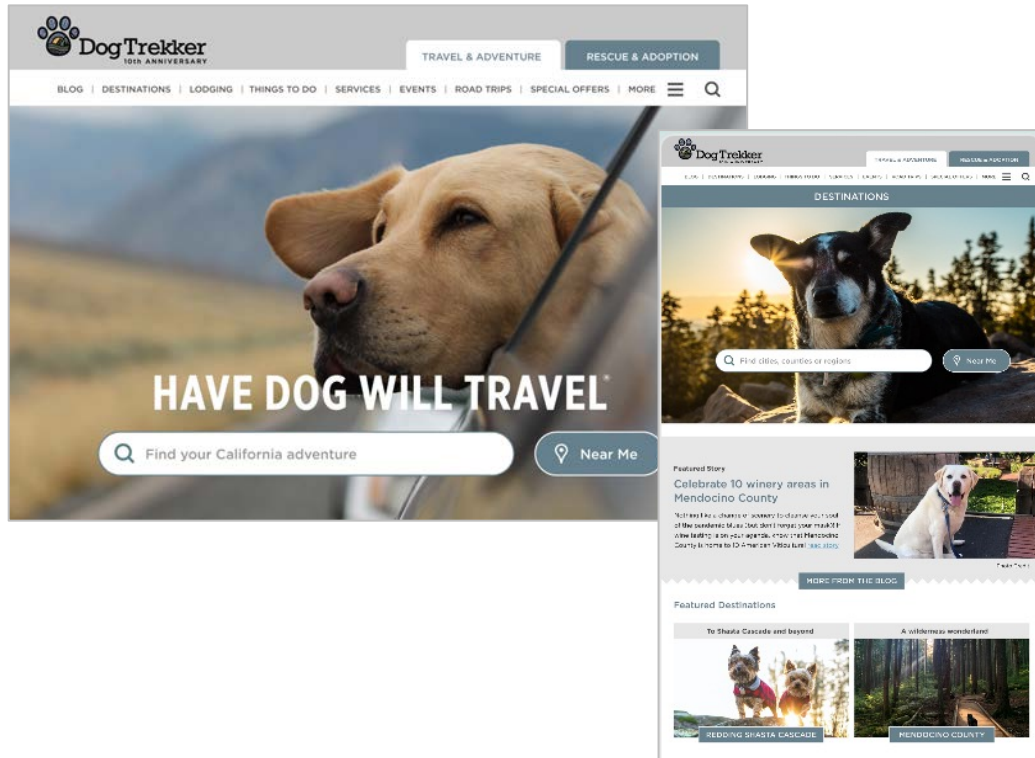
DogTrekker 10th ANNIVERSARY

TRAVEL & ADVENTURE
RESCUE & ADOPTION

BLOG | DESTINATIONS | LODGING | THINGS TO DO | SERVICES | EVENTS | ROAD TRIPS | SPECIAL OFFERS | MORE

HAVE DOG WILL TRAVEL®

Find your California adventure

Near Me

DogTrekker

TRAVEL & ADVENTURE
RESCUE & ADOPTION

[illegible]

DESTINATIONS

Find cities, counties or regions

Near Me

Featured Story

Celebrate 10 winery areas in Mendocino County

Nothing like a change of scenery to cleanse your soul of the pandemic blues (but don't forget your mask!). If wine tasting is on your agenda, know that Mendocino County is home to 10 American Vitic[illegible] read story

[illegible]

MORE FROM THE BLOG

Featured Destinations

To Shasta Cascade and beyond

A wilderness wonderland

REDDING SHASTA CASCADE

MENDOCINO COUNTY